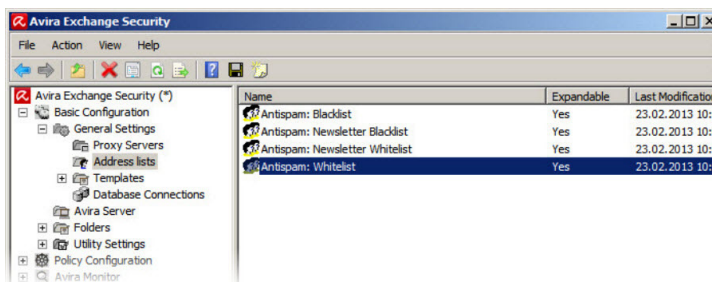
Avira Exchange Security

File Action View Help

Avira Exchange Security (*)
Basic Configuration
General Settings
Proxy Servers
Address lists
Templates
Database Connections
Avira Server
Folders
Utility Settings
Policy Configuration
Avira Monitor

| Name | Expandable | Last Modification |
|---|---|---|
| Antispam: Blacklist | Yes | 23.02.2013 10: |
| Antispam: Newsletter Blacklist | Yes | 23.02.2013 10: |
| Antispam: Newsletter Whitelist | Yes | 23.02.2013 10: |
| Antispam: Whitelist | Yes | 23.02.2013 10: |